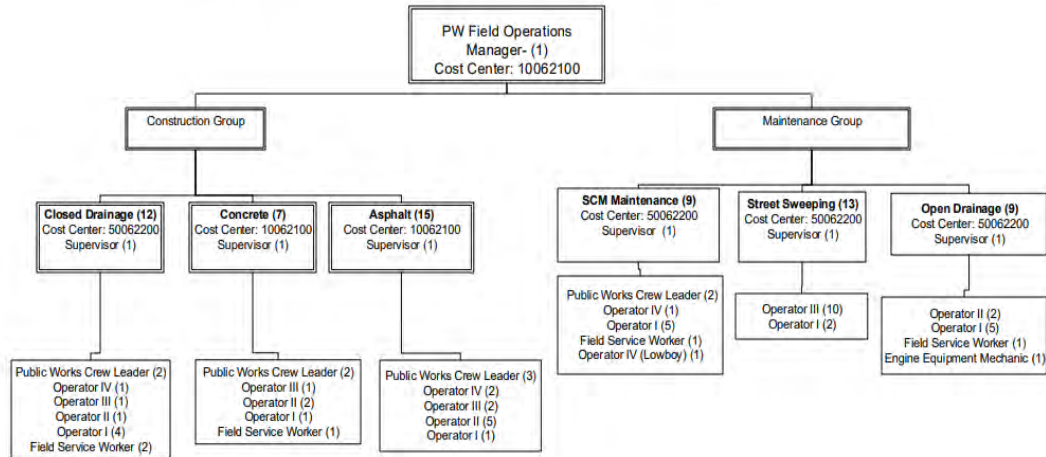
PW Field Operations
Manager- (1)
Cost Center: 10062100

Construction Group

Maintenance Group

Closed Drainage (12)
Cost Center: 50062200
Supervisor (1)

Public Works Crew Leader (2)
Operator IV (1)
Operator III (1)
Operator II (1)
Operator I (4)
Field Service Worker (2)

Concrete (7)
Cost Center: 10062100
Supervisor (1)

Public Works Crew Leader (2)
Operator III (1)
Operator II (2)
Operator I (1)
Field Service Worker (1)

Asphalt (15)
Cost Center: 10062100
Supervisor (1)

Public Works Crew Leader (3)
Operator IV (2)
Operator III (2)
Operator II (5)
Operator I (1)

SCM Maintenance (9)
Cost Center: 50062200
Supervisor (1)

Public Works Crew Leader (2)
Operator IV (1)
Operator I (5)
Field Service Worker (1)
Operator IV (Lowboy) (1)

Street Sweeping (13)
Cost Center: 50062200
Supervisor (1)

Operator III (10)
Operator I (2)

Open Drainage (9)
Cost Center: 50062200
Supervisor (1)

Operator II (2)
Operator I (5)
Field Service Worker (1)
Engine Equipment Mechanic (1)